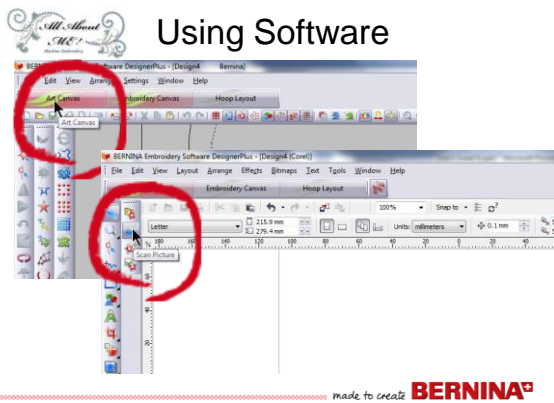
All About ME!

Using Software

BERNINA Embroidery Software DesignerPlus - [Design4 Bernina]

Edit View Arrange Settings Window Help

Art Canvas Embroidery Canvas Hoop Layout

Art Canvas

BERNINA Embroidery Software DesignerPlus - [Design4 (Corel)]

File Edit View Layout Arrange Effects Bitmaps Text Tools Window Help

Embroidery Canvas Hoop Layout

100% Snap to

Letter 215.9 mm 279.4 mm Units: millimeters 0.1 mm

Scan Picture

made to create BERNINA